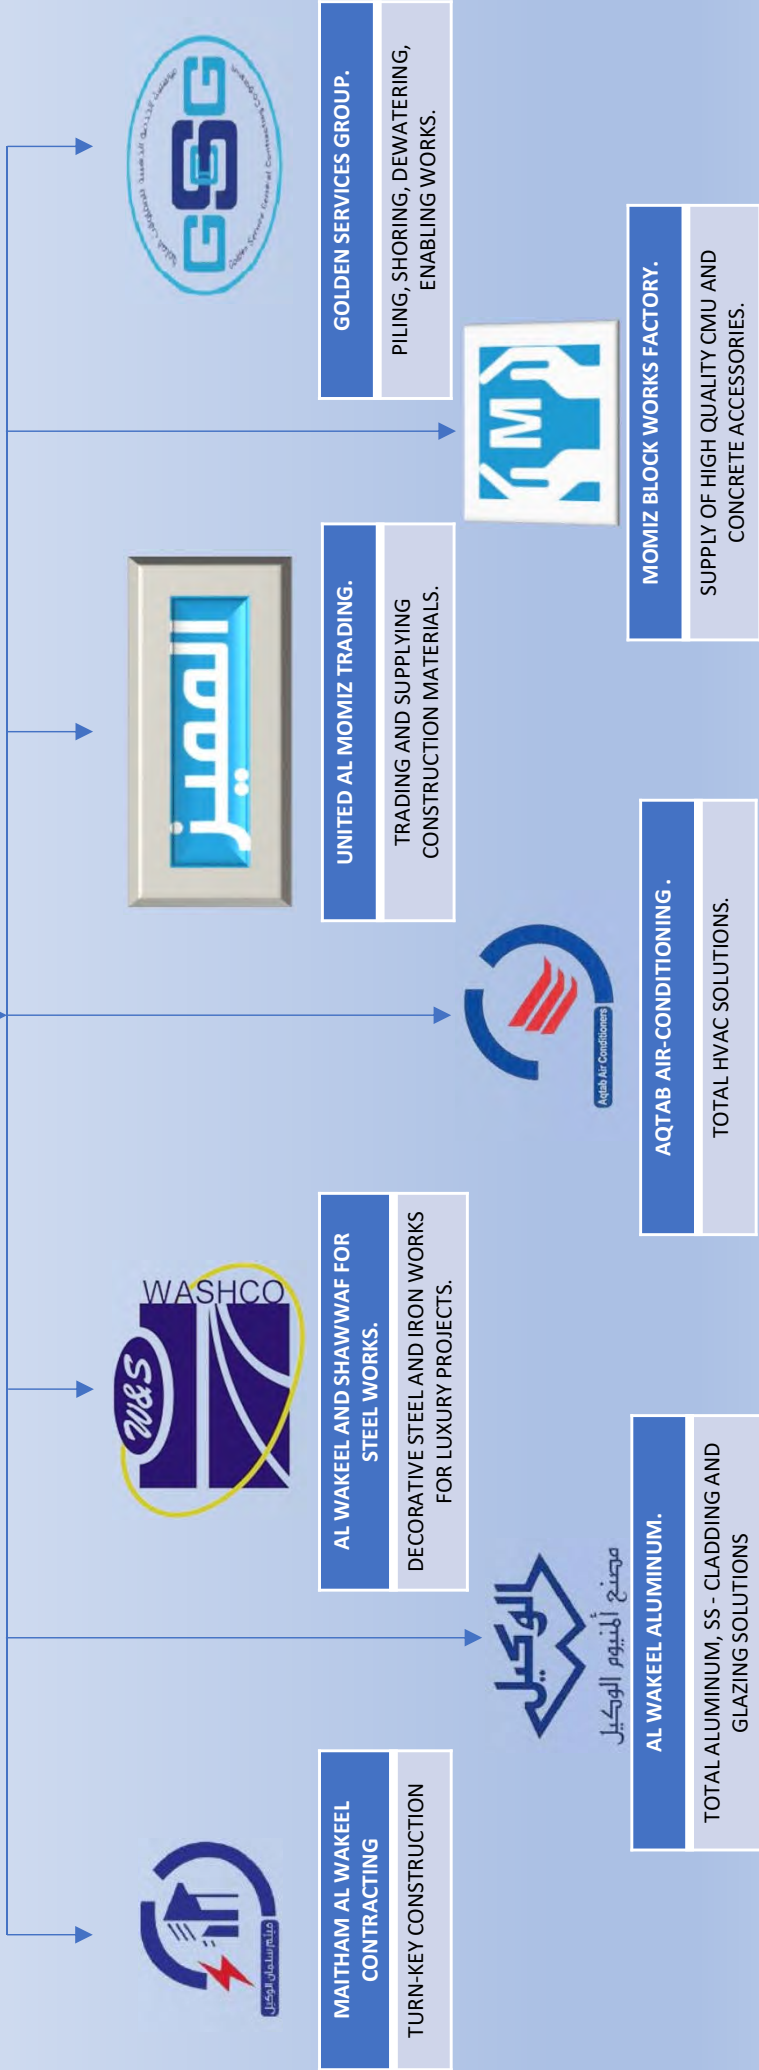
GOLDEN SERVICES GROUP.

PILING, SHORING, DEWATERING, ENABLING WORKS.

MOMIZ BLOCK WORKS FACTORY.

SUPPLY OF HIGH QUALITY CMU AND CONCRETE ACCESSORIES.

UNITED AL MOMIZ TRADING.

TRADING AND SUPPLYING CONSTRUCTION MATERIALS.

AQTAB AIR-CONDITIONING .

TOTAL HVAC SOLUTIONS.

Aqtab Air Conditioners

WASHCO

W&S

AL WAKEEL AND SHAWWAF FOR STEEL WORKS.

DECORATIVE STEEL AND IRON WORKS FOR LUXURY PROJECTS.

مصنع ألمنيوم الوكيل

AL WAKEEL ALUMINUM.

TOTAL ALUMINUM, SS - CLADDING AND GLAZING SOLUTIONS

MAITHAM AL WAKEEL CONTRACTING

TURN-KEY CONSTRUCTION